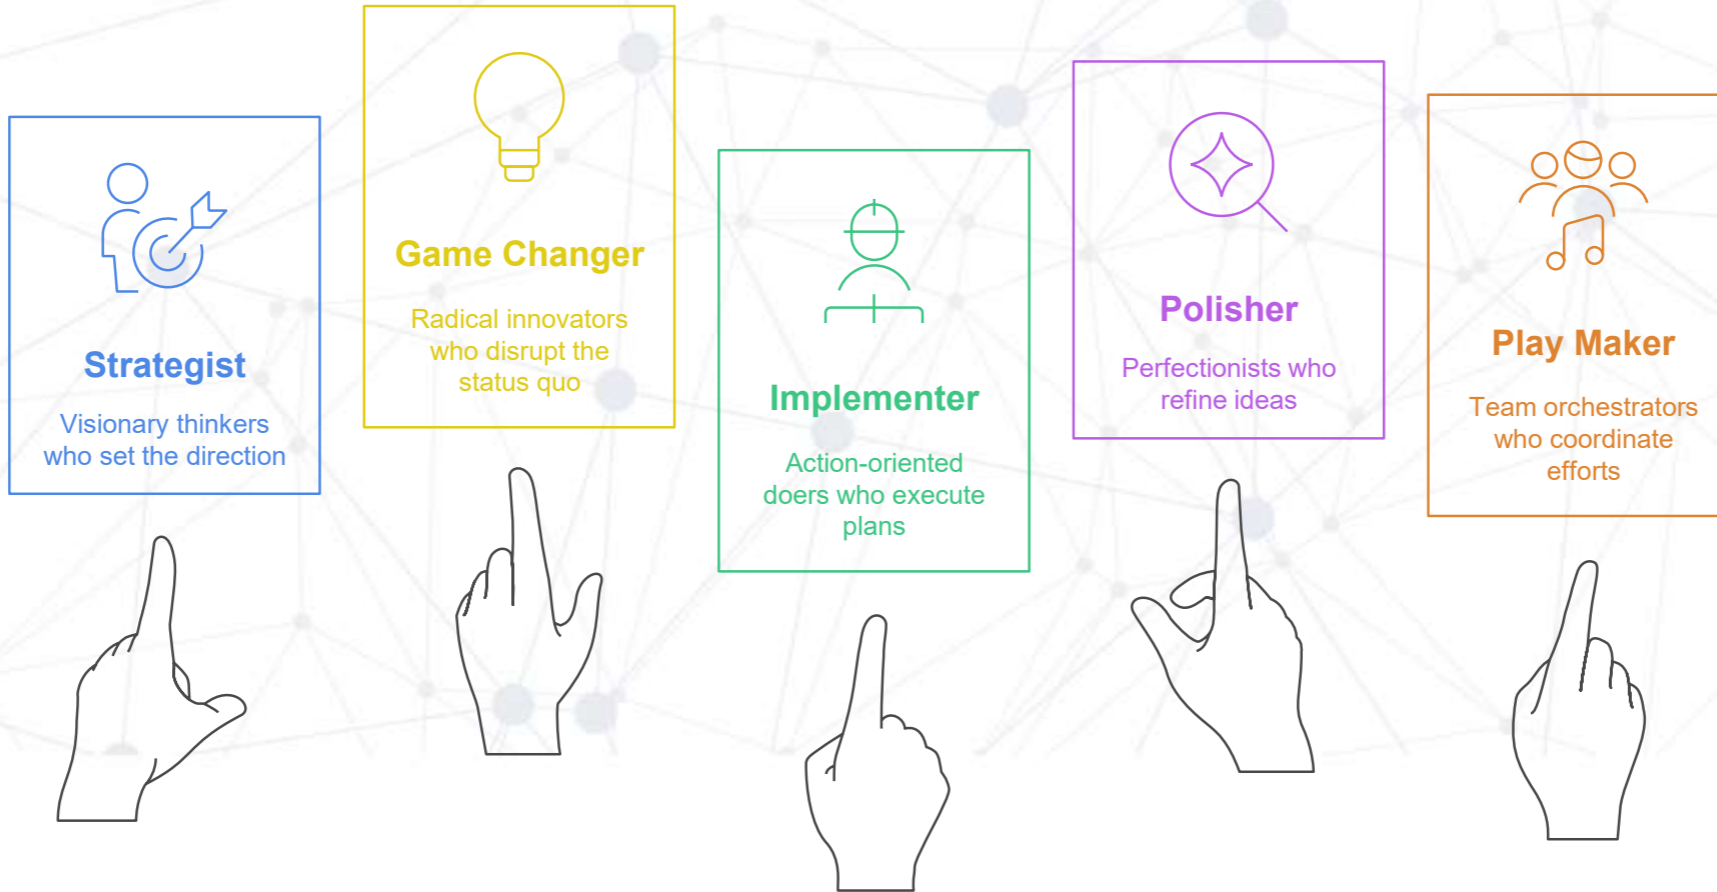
Strategist

Visionary thinkers who set the direction

Game Changer

Radical innovators who disrupt the status quo

Implementer

Action-oriented doers who execute plans

Polisher

Perfectionists who refine ideas

Play Maker

Team orchestrators who coordinate efforts